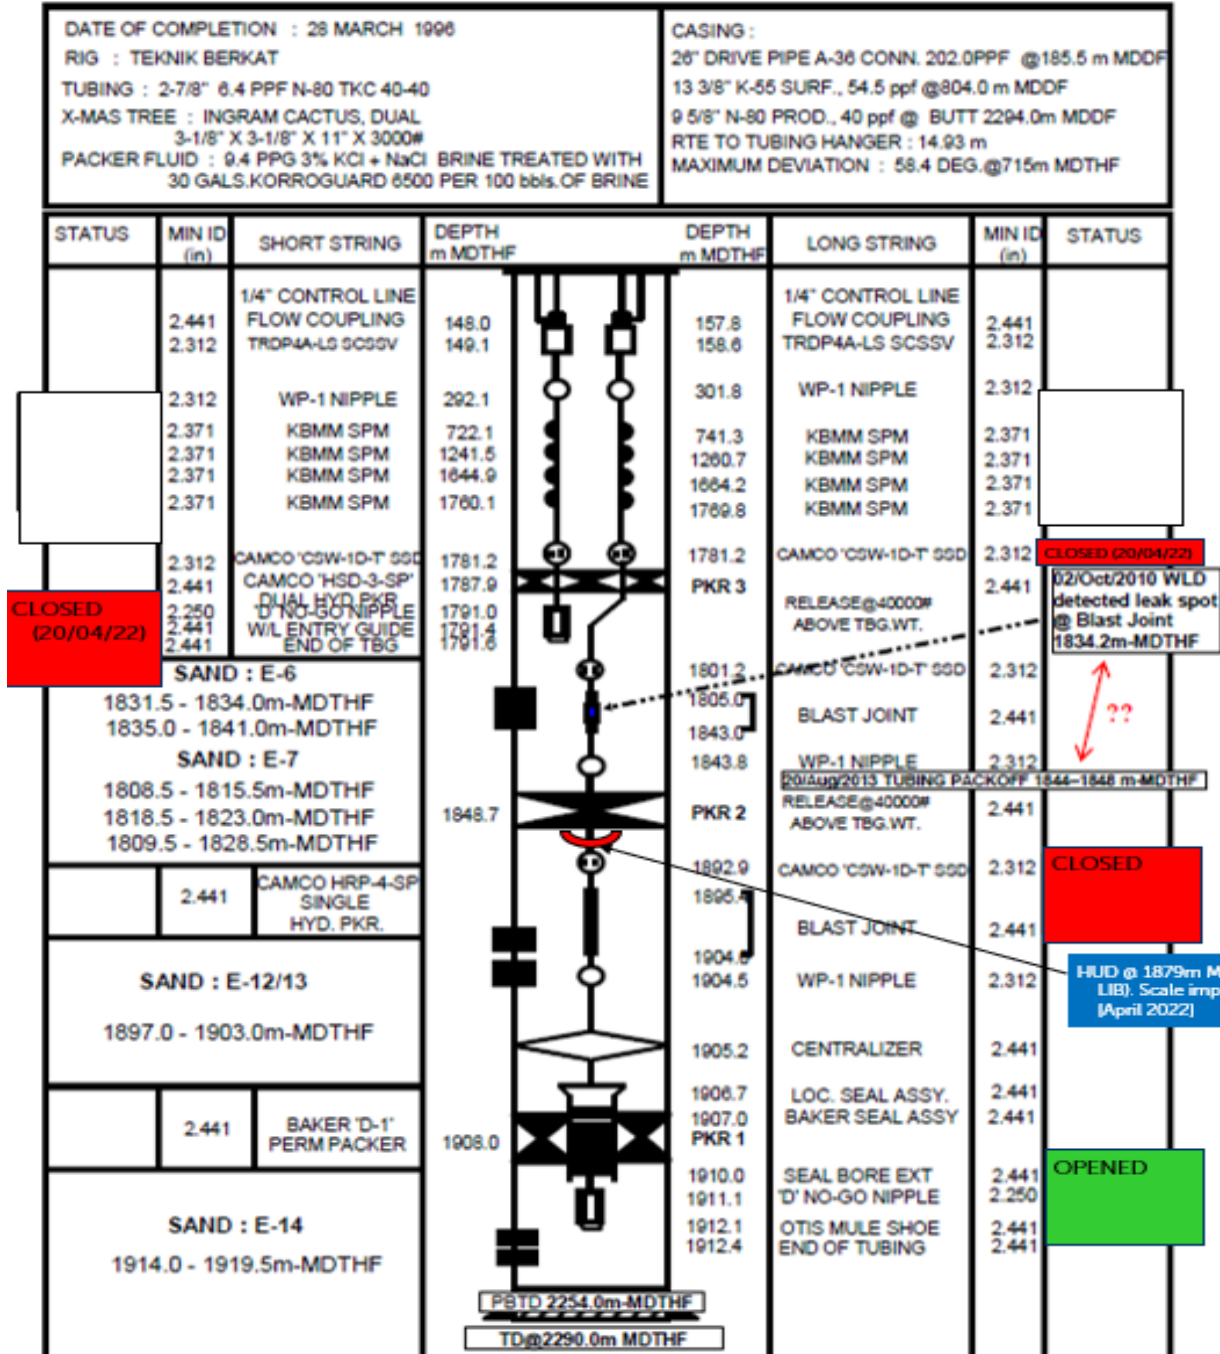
DATE OF COMPLETION : 28 MARCH 1996
RIG : TEKNIK BERKAT
TUBING : 2-7/8" 6.4 PPF N-80 TKC 40-40
X-MAS TREE : INGRAM CACTUS, DUAL 3-1/8" X 3-1/8" X 11" X 3000#
PACKER FLUID : 9.4 PPG 3% KCl + NaCl BRINE TREATED WITH 30 GALS.KORROGUARD 6500 PER 100 bbls.OF BRINE

CASING :
26" DRIVE PIPE A-36 CONN. 202.0PPF @185.5 m MDDF
13 3/8" K-55 SURF., 54.5 ppf @804.0 m MDDF
9 5/8" N-80 PROD., 40 ppf @ BUTT 2294.0m MDDF
RTE TO TUBING HANGER : 14.93 m
MAXIMUM DEVIATION : 58.4 DEG.@715m MDTHF

| STATUS | MIN ID (in) | SHORT STRING | DEPTH m MDTHF | DEPTH m MDTHF | LONG STRING | MIN ID (in) | STATUS |
|---|---|---|---|---|---|---|---|
| | | 1/4" CONTROL LINE | | | 1/4" CONTROL LINE | | |
| | 2.441 | FLOW COUPLING | 148.0 | 157.8 | FLOW COUPLING | 2.441 | |
| | 2.312 | TRDP4A-LS SCSSV | 149.1 | 158.6 | TRDP4A-LS SCSSV | 2.312 | |
| | 2.312 | WP-1 NIPPLE | 292.1 | 301.8 | WP-1 NIPPLE | 2.312 | |
| | 2.371 | KBMM SPM | 722.1 | 741.3 | KBMM SPM | 2.371 | |
| | 2.371 | KBMM SPM | 1241.5 | 1260.7 | KBMM SPM | 2.371 | |
| | 2.371 | KBMM SPM | 1644.9 | 1664.2 | KBMM SPM | 2.371 | |
| | 2.371 | KBMM SPM | 1760.1 | 1769.8 | KBMM SPM | 2.371 | |
| CLOSED (20/04/22) | 2.312 | CAMCO 'CSW-1D-T' SSD | 1781.2 | 1781.2 | CAMCO 'CSW-1D-T' SSD | 2.312 | CLOSED (20/04/22) |
| | 2.441 | CAMCO 'HSD-3-SP' DUAL HYD.PKR | 1787.9 | PKR 3 | RELEASE@40000# ABOVE TBG.WT. | 2.441 | 02/Oct/2010 WLD detected leak spot @ Blast Joint 1834.2m-MDTHF |
| | 2.250 | 'D' NO-GO NIPPLE | 1791.0 | | | | |
| | 2.441 | W/L ENTRY GUIDE | 1791.4 | | | | |
| | 2.441 | END OF TBG | 1791.6 | | | | |

SAND : E-6
1831.5 - 1834.0m-MDTHF
1835.0 - 1841.0m-MDTHF
SAND : E-7
1808.5 - 1815.5m-MDTHF
1818.5 - 1823.0m-MDTHF
1809.5 - 1828.5m-MDTHF

1801.2 CAMCO 'CSW-1D-T' SSD 2.312
1805.0
BLAST JOINT 2.441
1843.0
1843.8 WP-1 NIPPLE 2.312
??
20/Aug/2013 TUBING PACKOFF 1844-1848 m-MDTHF
1848.7 PKR 2 RELEASE@40000# ABOVE TBG.WT. 2.441

| 2.441 | CAMCO HRP-4-SP SINGLE HYD. PKR. |
|---|---|

1892.9 CAMCO 'CSW-1D-T' SSD 2.312 CLOSED
1896.4
BLAST JOINT 2.441
1904.0
1904.5 WP-1 NIPPLE 2.312
HUD @ 1879m M LIB). Scale imp [April 2022]

SAND : E-12/13
1897.0 - 1903.0m-MDTHF

1905.2 CENTRALIZER 2.441
1906.7 LOC. SEAL ASSY. 2.441
1907.0 BAKER SEAL ASSY 2.441
PKR 1

| 2.441 | BAKER 'D-1' PERM PACKER | 1908.0 |
|---|---|---|

1910.0 SEAL BORE EXT 2.441 OPENED
1911.1 'D' NO-GO NIPPLE 2.250
1912.1 OTIS MULE SHOE 2.441
1912.4 END OF TUBING 2.441

SAND : E-14
1914.0 - 1919.5m-MDTHF

PBTD 2254.0m-MDTHF
TD@2290.0m MDTHF